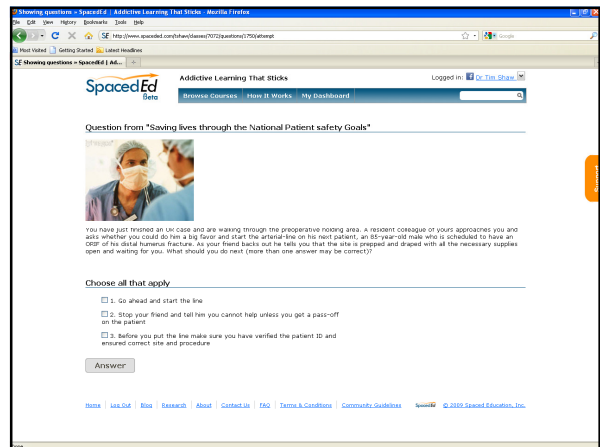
Showing questions » SpacedEd | Addictive Learning That Sticks - Mozilla Firefox

File Edit View History Bookmarks Tools Help

http://www.spaceded.com/tshaw/classes/7072/questions/1750/attempt

Google

Most Visited Getting Started Latest Headlines

Showing questions » SpacedEd | Ad...

SpacedEd Beta

Addictive Learning That Sticks

Logged in: Dr Tim Shaw

Browse Courses How It Works My Dashboard

Support

Question from "Saving lives through the National Patient safety Goals"

You have just finished an OR case and are walking through the preoperative holding area. A resident colleague of yours approaches you and asks whether you could do him a big favor and start the arterial-line on his next patient, an 85-year-old male who is scheduled to have an ORIF of his distal humerus fracture. As your friend backs out he tells you that the site is prepped and draped with all the necessary supplies open and waiting for you. What should you do next (more than one answer may be correct)?

Choose all that apply

1. Go ahead and start the line

2. Stop your friend and tell him you cannot help unless you get a pass-off on the patient

3. Before you put the line make sure you have verified the patient ID and ensured correct site and procedure

Answer

Home | Log Out | Blog | Research | About | Contact Us | FAQ | Terms & Conditions | Community Guidelines SpacedEd © 2009 Spaced Education, Inc.

Done